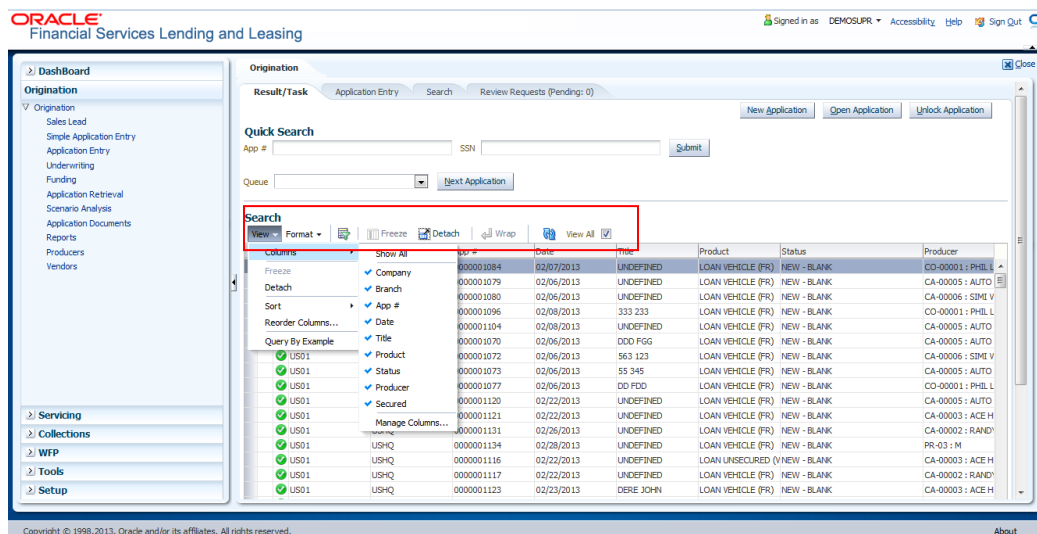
ORACLE
Financial Services Lending and Leasing

Signed in as DEMOSUPR ▾ Accessibility Help Sign Out

DashBoard
Origination
Origination
Sales Lead
Simple Application Entry
Application Entry
Underwriting
Funding
Application Retrieval
Scenario Analysis
Application Documents
Reports
Producers
Vendors

Servicing
Collections
WFP
Tools
Setup

Origination

Close

Result/Task | Application Entry | Search | Review Requests (Pending: 0)

New Application | Open Application | Unlock Application

Quick Search
App # | SSN | Submit

Queue | Next Application

Search
View ▾ Format ▾ | Freeze | Detach | Wrap | View All

Columns ▸
Freeze
Detach
Sort ▸
Reorder Columns...
Query By Example

Show All
✓ Company
✓ Branch
✓ App #
✓ Date
✓ Title
✓ Product
✓ Status
✓ Producer
✓ Secured
Manage Columns...

| | | App # | Date | Title | Product | Status | Producer |
|---|---|---|---|---|---|---|---|
| | | 0000001084 | 02/07/2013 | UNDEFINED | LOAN VEHICLE (FR) | NEW - BLANK | CO-00001 : PHIL L |
| | | 0000001079 | 02/06/2013 | UNDEFINED | LOAN VEHICLE (FR) | NEW - BLANK | CA-00005 : AUTO |
| | | 0000001080 | 02/06/2013 | UNDEFINED | LOAN VEHICLE (FR) | NEW - BLANK | CA-00006 : SIMI V |
| | | 0000001096 | 02/08/2013 | 333 233 | LOAN VEHICLE (FR) | NEW - BLANK | CO-00001 : PHIL L |
| | | 0000001104 | 02/08/2013 | UNDEFINED | LOAN VEHICLE (FR) | NEW - BLANK | CA-00005 : AUTO |
| | | 0000001070 | 02/06/2013 | DDD FGG | LOAN VEHICLE (FR) | NEW - BLANK | CA-00005 : AUTO |
| US01 | | 0000001072 | 02/06/2013 | 563 123 | LOAN VEHICLE (FR) | NEW - BLANK | CA-00006 : SIMI V |
| US01 | | 0000001073 | 02/06/2013 | 55 345 | LOAN VEHICLE (FR) | NEW - BLANK | CA-00005 : AUTO |
| US01 | | 0000001077 | 02/06/2013 | DD FDD | LOAN VEHICLE (FR) | NEW - BLANK | CO-00001 : PHIL L |
| US01 | | 0000001120 | 02/22/2013 | UNDEFINED | LOAN VEHICLE (FR) | NEW - BLANK | CA-00005 : AUTO |
| US01 | | 0000001121 | 02/22/2013 | UNDEFINED | LOAN VEHICLE (FR) | NEW - BLANK | CA-00003 : ACE H |
| US01 | USHQ | 0000001131 | 02/26/2013 | UNDEFINED | LOAN VEHICLE (FR) | NEW - BLANK | CA-00002 : RANDY |
| US01 | USHQ | 0000001134 | 02/28/2013 | UNDEFINED | LOAN VEHICLE (FR) | NEW - BLANK | PR-03 : M |
| US01 | USHQ | 0000001116 | 02/22/2013 | UNDEFINED | LOAN UNSECURED (V | NEW - BLANK | CA-00003 : ACE H |
| US01 | USHQ | 0000001117 | 02/22/2013 | UNDEFINED | LOAN VEHICLE (FR) | NEW - BLANK | CA-00002 : RANDY |
| US01 | USHQ | 0000001123 | 02/23/2013 | DERE JOHN | LOAN VEHICLE (FR) | NEW - BLANK | CA-00003 : ACE H |

Copyright © 1998,2013, Oracle and/or its affiliates. All rights reserved.
About